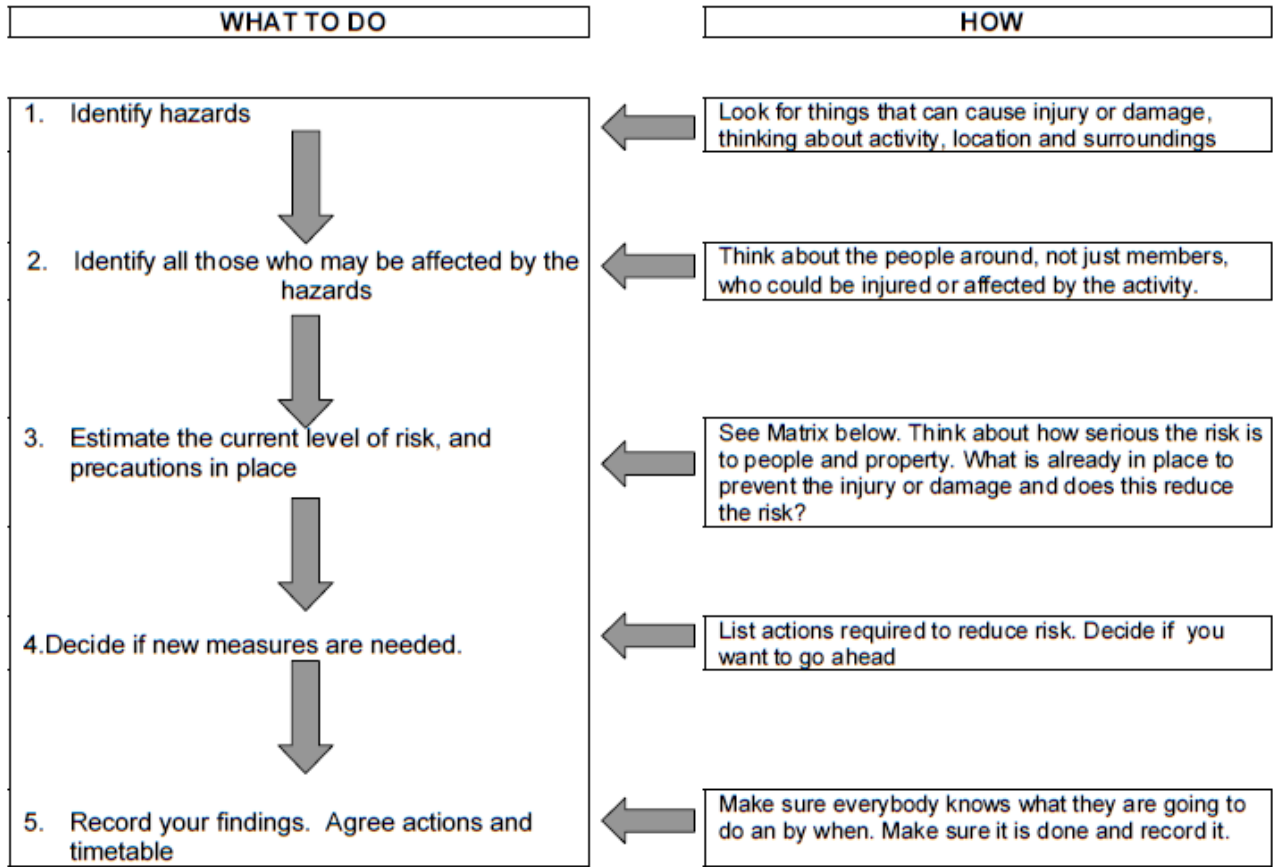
WHAT TO DO

HOW

1. Identify hazards

Look for things that can cause injury or damage, thinking about activity, location and surroundings

2. Identify all those who may be affected by the hazards

Think about the people around, not just members, who could be injured or affected by the activity.

3. Estimate the current level of risk, and precautions in place

See Matrix below. Think about how serious the risk is to people and property. What is already in place to prevent the injury or damage and does this reduce the risk?

4.Decide if new measures are needed.

List actions required to reduce risk. Decide if you want to go ahead

5. Record your findings. Agree actions and timetable

Make sure everybody knows what they are going to do an by when. Make sure it is done and record it.